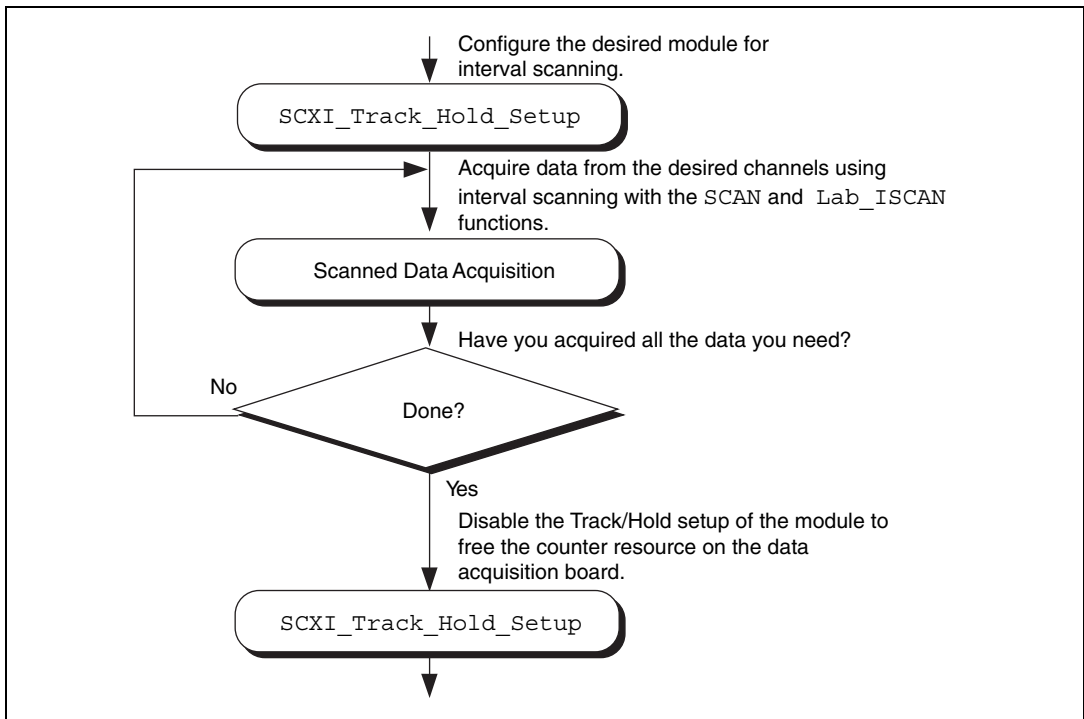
Configure the desired module for interval scanning.

SCXI_Track_Hold_Setup

Acquire data from the desired channels using interval scanning with the SCAN and Lab_ISCAN functions.

Scanned Data Acquisition

Have you acquired all the data you need?

No

Done?

Yes

Disable the Track/Hold setup of the module to free the counter resource on the data acquisition board.

SCXI_Track_Hold_Setup